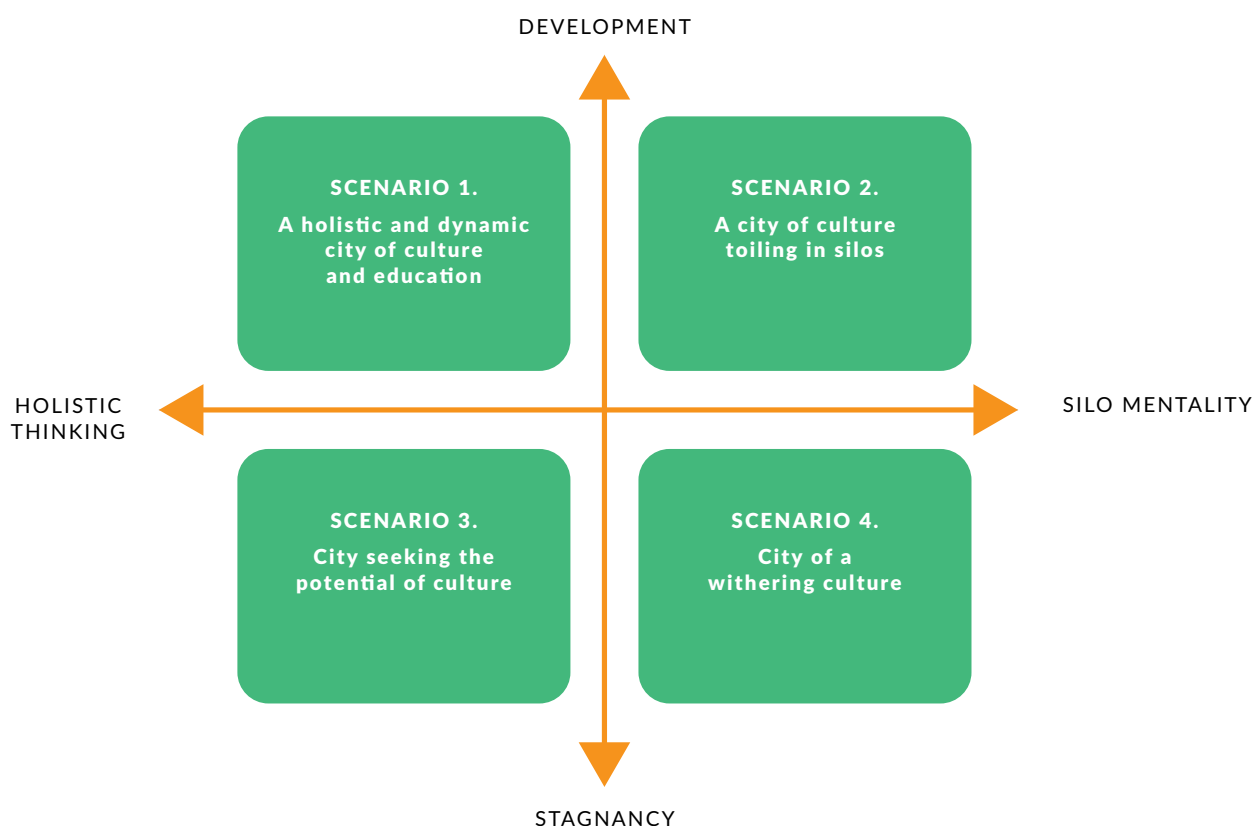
DEVELOPMENT

SCENARIO 1.
A holistic and dynamic city of culture and education

SCENARIO 2.
A city of culture toiling in silos

HOLISTIC THINKING

SILO MENTALITY

SCENARIO 3.
City seeking the potential of culture

SCENARIO 4.
City of a withering culture

STAGNANCY